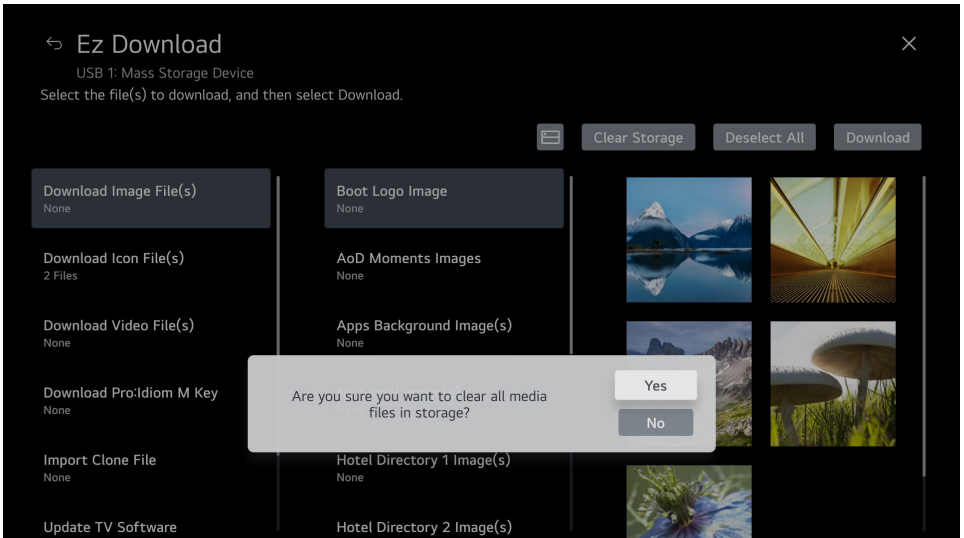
Ez Download
USB 1: Mass Storage Device
Select the file(s) to download, and then select Download.

Clear Storage
Deselect All
Download

Download Image File(s)
None

Download Icon File(s)
2 Files

Download Video File(s)
None

Download Pro:Idiom M Key
None

Import Clone File
None

Update TV Software

Boot Logo Image
None

AoD Moments Images
None

Apps Background Image(s)
None

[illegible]

Hotel Directory 1 Image(s)
None

Hotel Directory 2 Image(s)

Are you sure you want to clear all media files in storage?

Yes

No